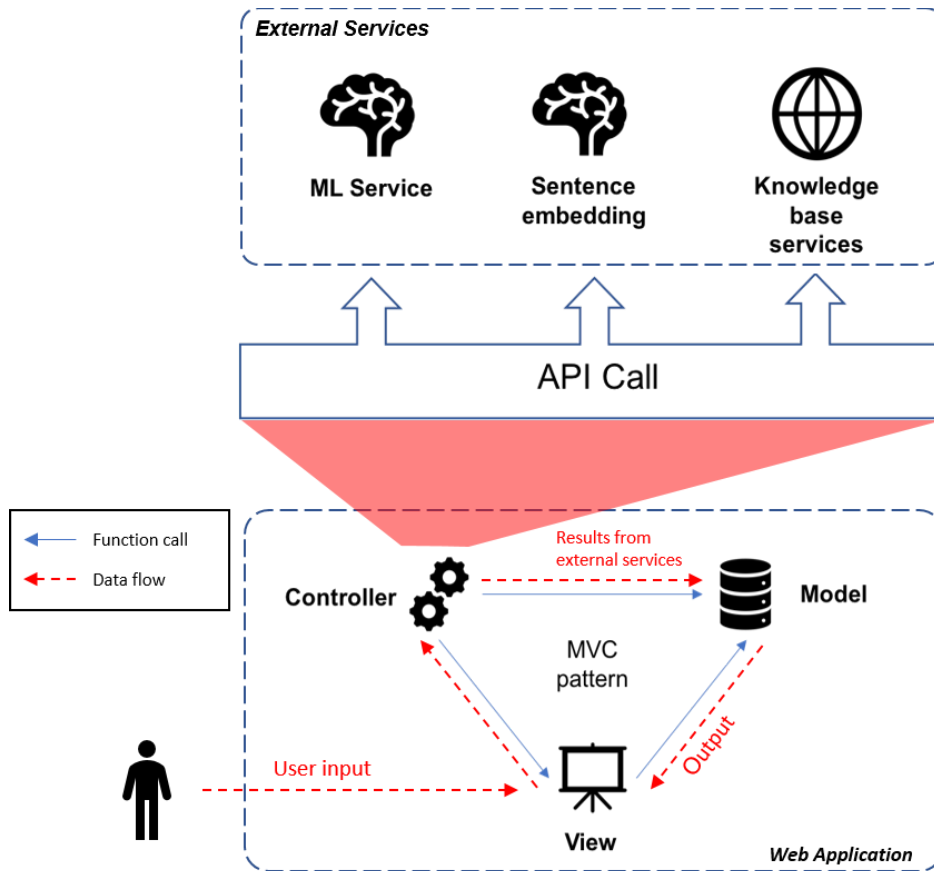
External Services

ML Service

Sentence embedding

Knowledge base services

API Call

Function call

Data flow

Results from external services

Controller

Model

MVC pattern

Output

User input

View

Web Application